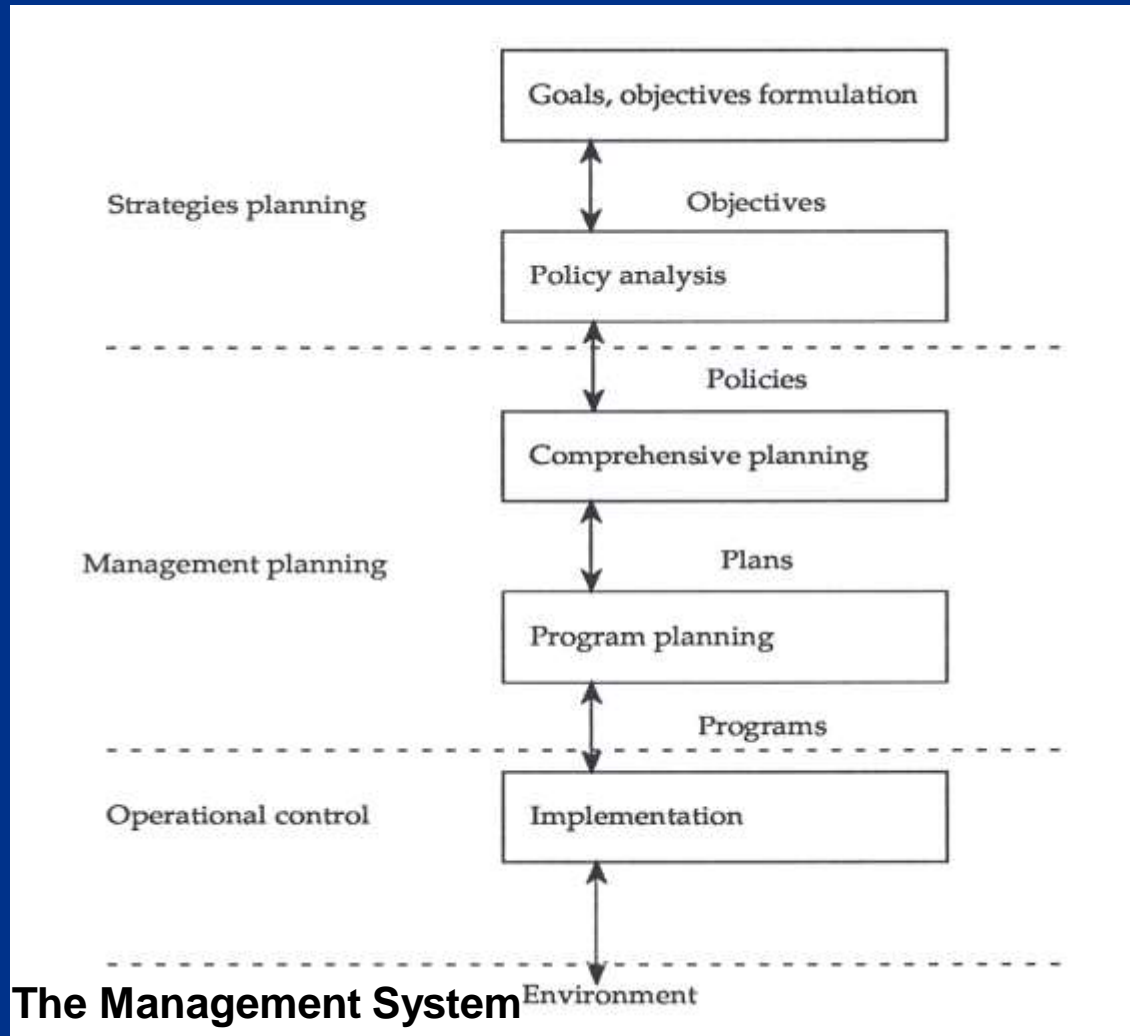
Goals, objectives formulation

Strategies planning

Objectives

Policy analysis

Policies

Comprehensive planning

Management planning

Plans

Program planning

Programs

Operational control

Implementation

The Management System

Environment